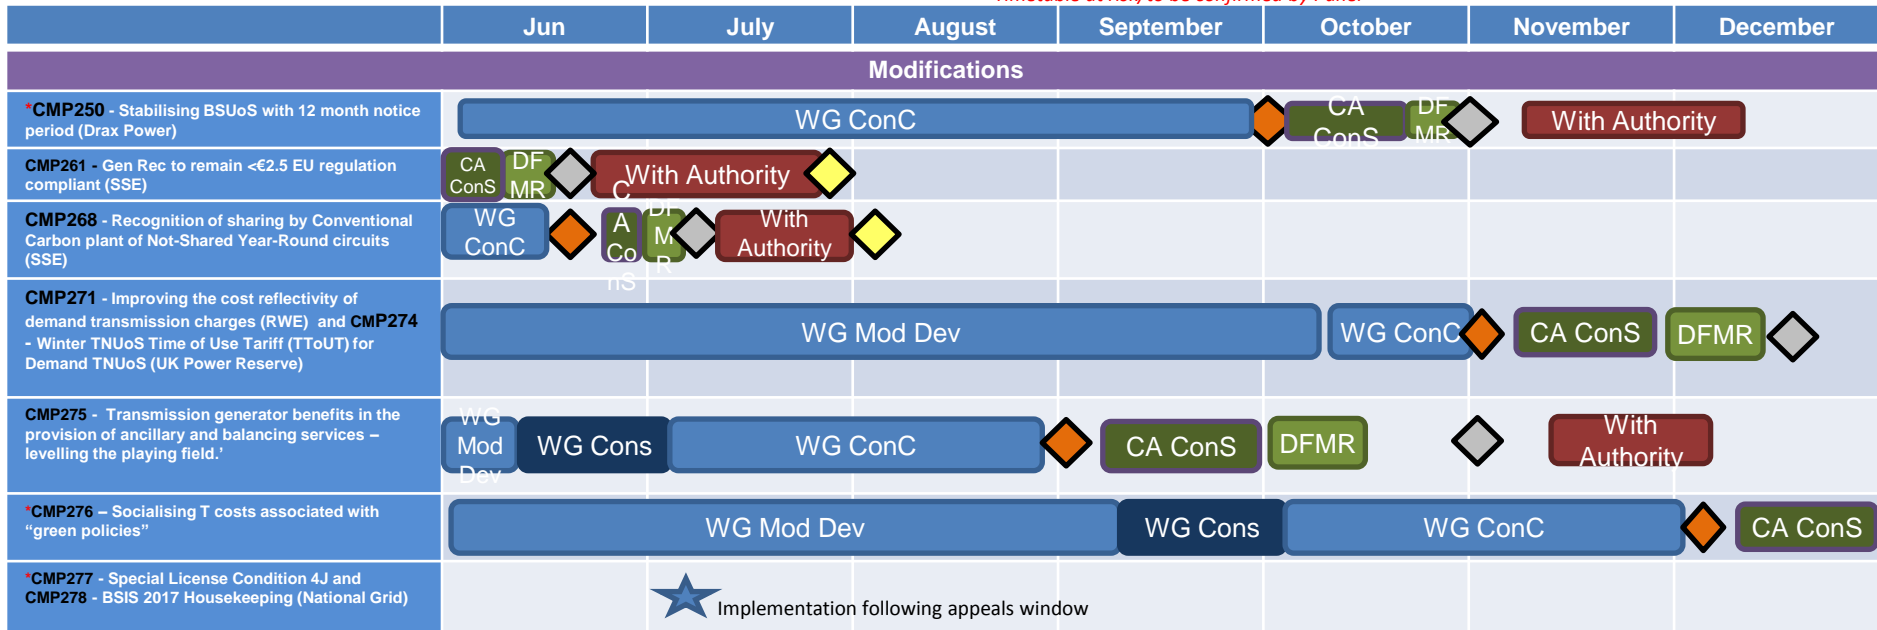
*Timetable at risk, to be confirmed by Panel

| | Jun | July | August | September | October | November | December |
|---|---|---|---|---|---|---|---|

Modifications

*CMP250 - Stabilising BSUoS with 12 month notice period (Drax Power)

WG ConC CA ConS DF MR With Authority

CMP261 - Gen Rec to remain <€2.5 EU regulation compliant (SSE)

CA ConS DF MR With Authority

CMP268 - Recognition of sharing by Conventional Carbon plant of Not-Shared Year-Round circuits (SSE)

WG ConC CA Co nS DF M R With Authority

CMP271 - Improving the cost reflectivity of demand transmission charges (RWE) and CMP274 - Winter TNUoS Time of Use Tariff (TToUT) for Demand TNUoS (UK Power Reserve)

WG Mod Dev WG ConC CA ConS DFMR

CMP275 - Transmission generator benefits in the provision of ancillary and balancing services – levelling the playing field.'

WG Mod Dev WG Cons WG ConC CA ConS DFMR With Authority

*CMP276 – Socialising T costs associated with "green policies"

WG Mod Dev WG Cons WG ConC CA ConS

*CMP277 - Special License Condition 4J and CMP278 - BSIS 2017 Housekeeping (National Grid)

Implementation following appeals window